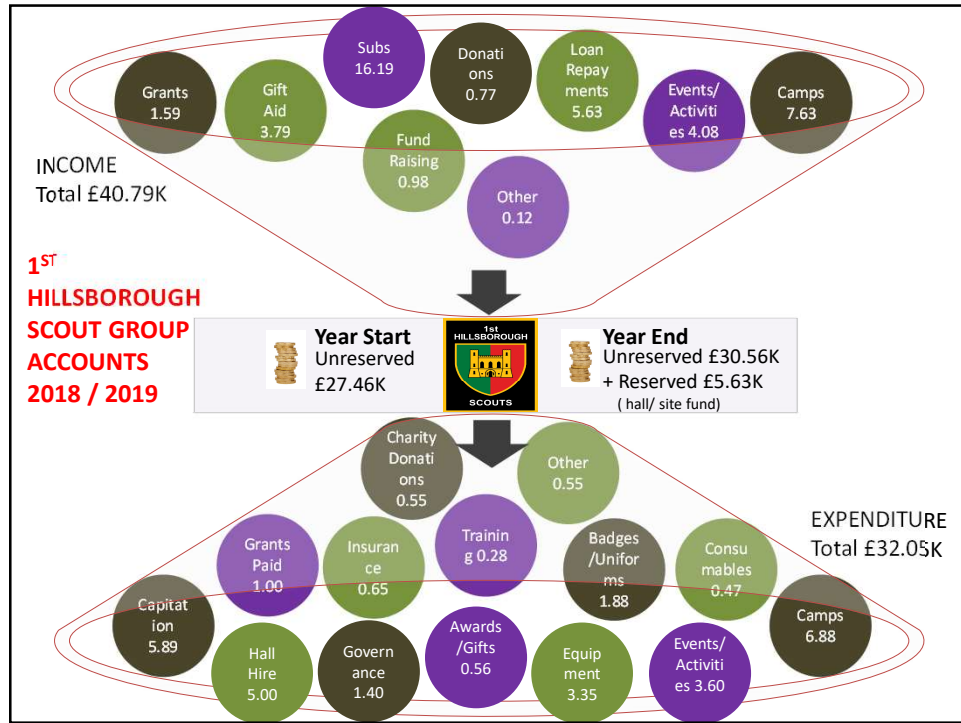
Subs
16.19

Donations
0.77

Loan Repayments
5.63

Grants
1.59

Gift Aid
3.79

Events/Activities 4.08

Camps
7.63

Fund Raising
0.98

INCOME
Total £40.79K

Other
0.12

1$^{ST}$
HILLSBOROUGH
SCOUT GROUP
ACCOUNTS
2018 / 2019

Year Start
Unreserved
£27.46K

1st
HILLSBOROUGH
SCOUTS

Year End
Unreserved £30.56K
+ Reserved £5.63K
( hall/ site fund)

Charity Donations
0.55

Other
0.55

Training 0.28

EXPENDITURE
Total £32.05K

Grants Paid
1.00

Insurance
0.65

Badges /Uniforms
1.88

Consumables
0.47

Capitation
5.89

Camps
6.88

Hall Hire
5.00

Governance
1.40

Awards /Gifts
0.56

Equipment
3.35

Events/Activities 3.60